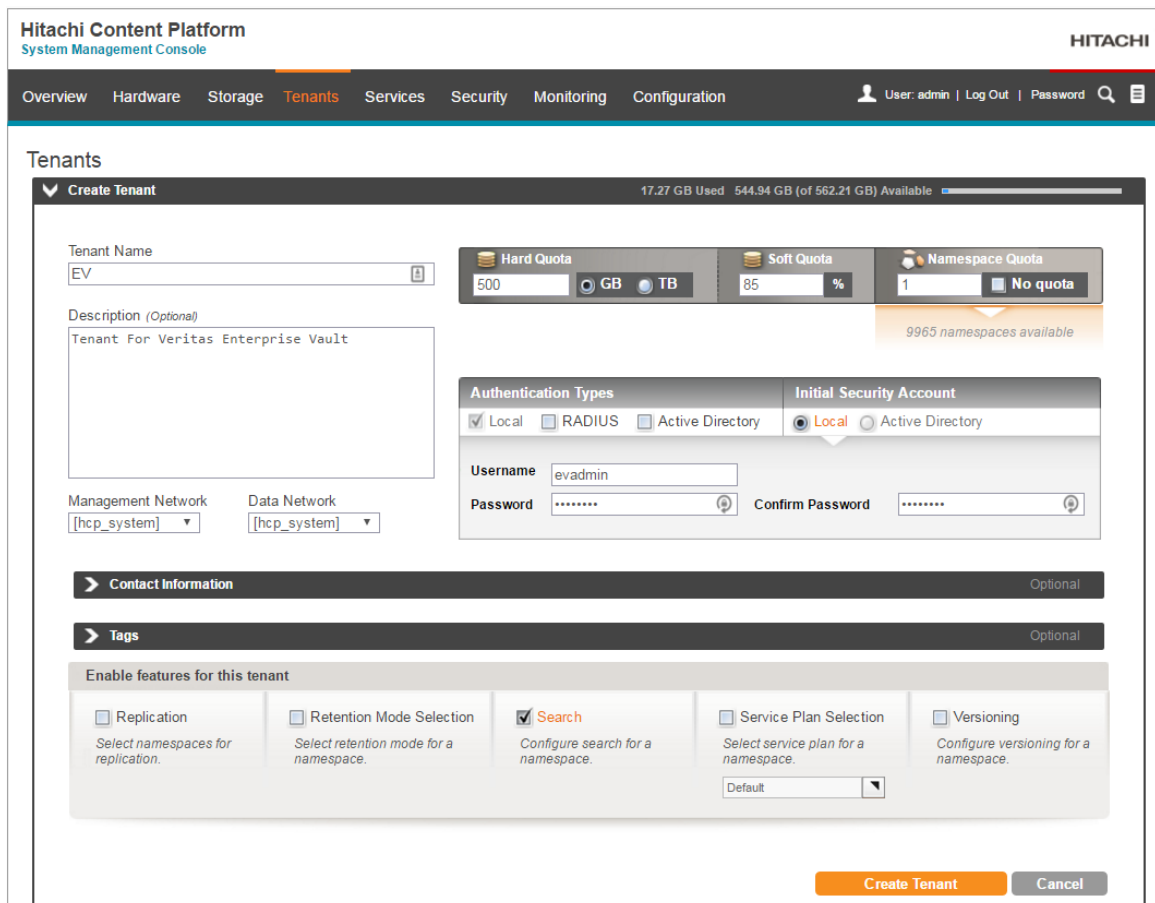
Hitachi Content Platform
System Management Console

HITACHI

Overview Hardware Storage Tenants Services Security Monitoring Configuration

User: admin | Log Out | Password

Tenants

Create Tenant

17.27 GB Used 544.94 GB (of 562.21 GB) Available

Tenant Name
EV

Description (Optional)
Tenant For Veritas Enterprise Vault

Management Network
[hcp_system]

Data Network
[hcp_system]

Hard Quota
500
GB TB

Soft Quota
85
%

Namespace Quota
1
No quota

9965 namespaces available

Authentication Types
Local RADIUS Active Directory

Initial Security Account
Local Active Directory

Username evadmin
Password ••••••••
Confirm Password ••••••••

Contact Information
Optional

Tags
Optional

Enable features for this tenant

Replication
Select namespaces for replication.

Retention Mode Selection
Select retention mode for a namespace.

Search
Configure search for a namespace.

Service Plan Selection
Select service plan for a namespace.
Default

Versioning
Configure versioning for a namespace.

Create Tenant
Cancel